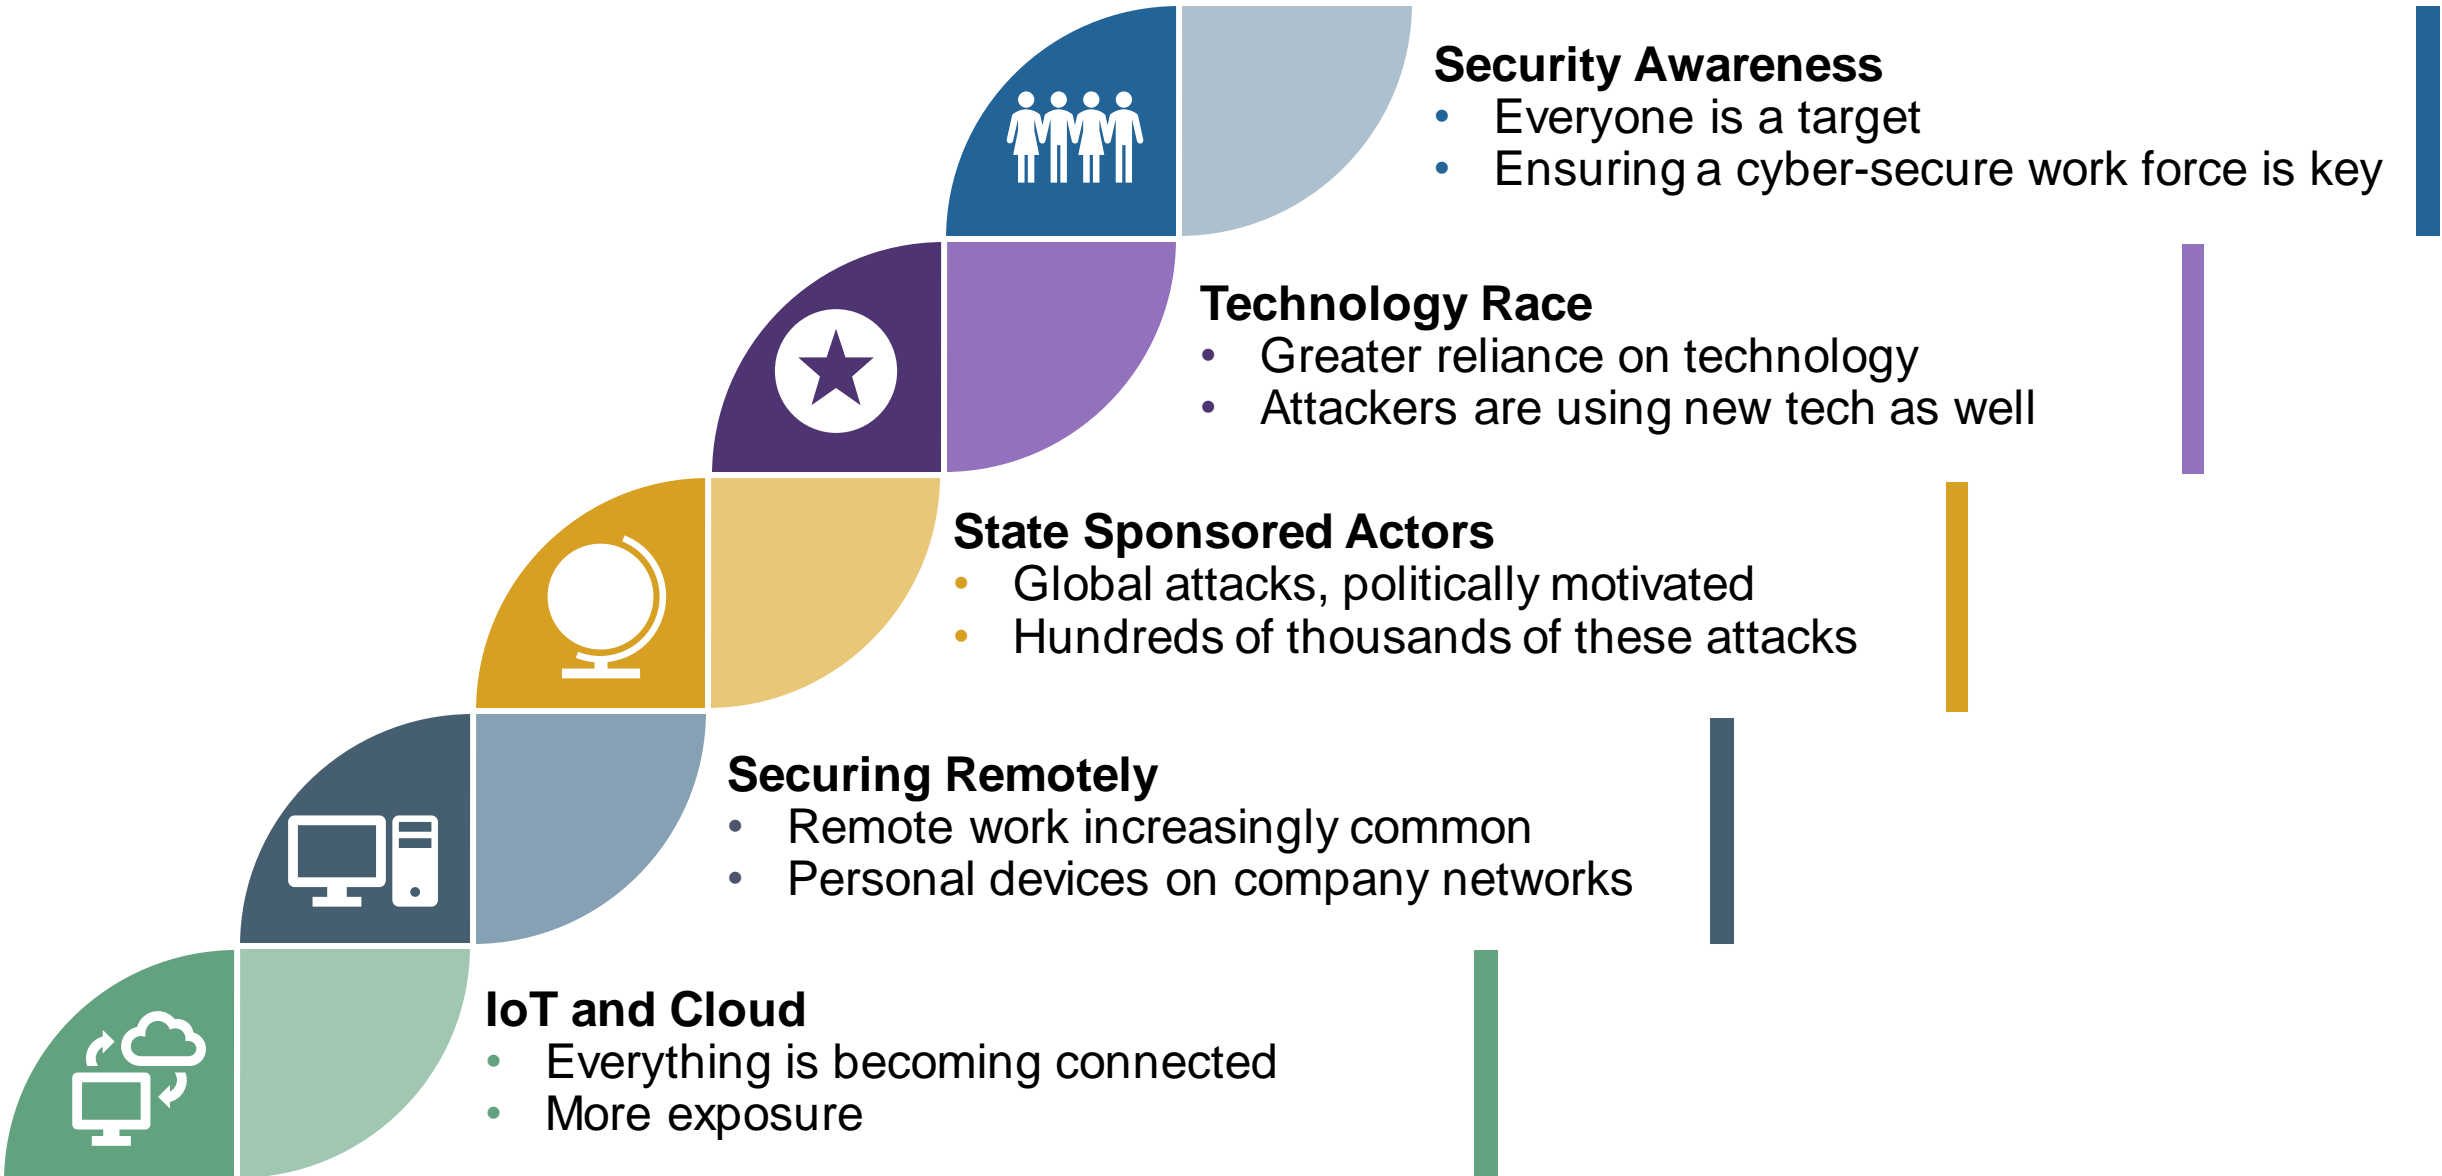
**Security Awareness**
- Everyone is a target
- Ensuring a cyber-secure work force is key

**Technology Race**
- Greater reliance on technology
- Attackers are using new tech as well

**State Sponsored Actors**
- Global attacks, politically motivated
- Hundreds of thousands of these attacks

**Securing Remotely**
- Remote work increasingly common
- Personal devices on company networks

**IoT and Cloud**
- Everything is becoming connected
- More exposure